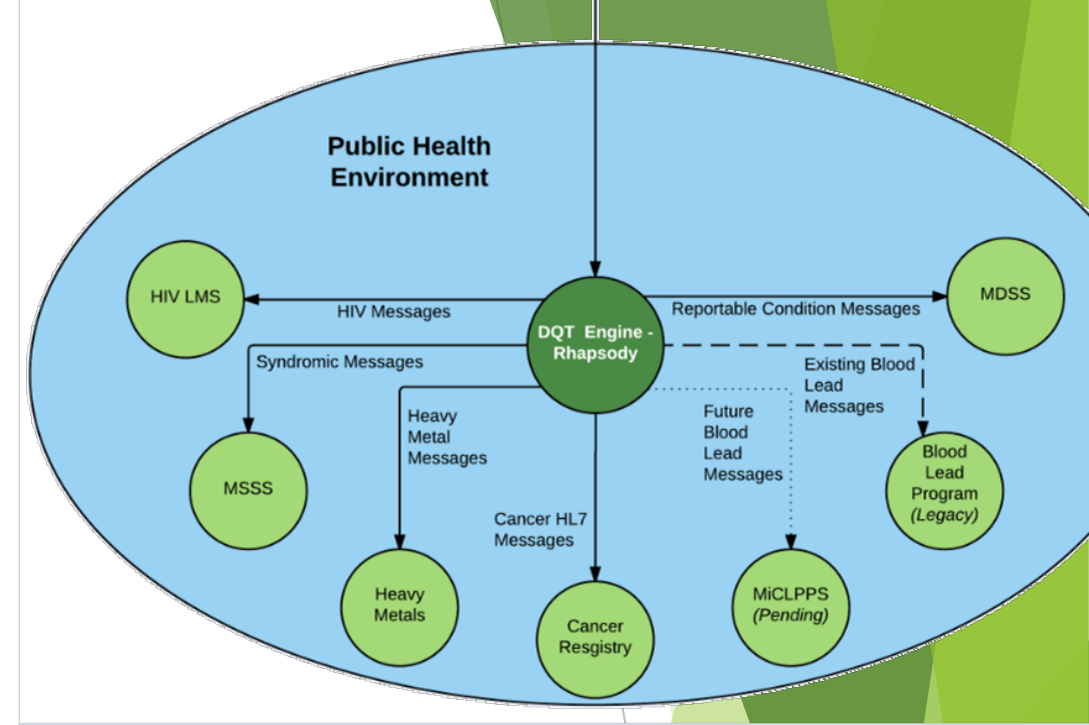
Public Health Environment

HIV LMS

HIV Messages

DQT Engine - Rhapsody

Reportable Condition Messages

MDSS

Syndromic Messages

Existing Blood Lead Messages

Heavy Metal Messages

Future Blood Lead Messages

MSSS

Blood Lead Program *(Legacy)*

Cancer HL7 Messages

Heavy Metals

Cancer Resgistry

MiCLPPS *(Pending)*